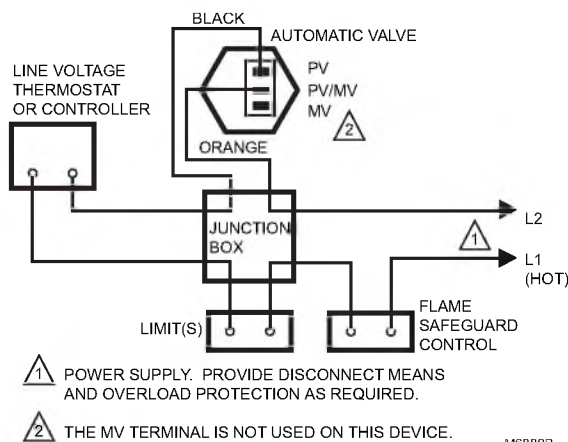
BLACK

AUTOMATIC VALVE

LINE VOLTAGE THERMOSTAT OR CONTROLLER

PV

PV/MV

MV 2

ORANGE

JUNCTION BOX

L2

1

L1 (HOT)

LIMIT(S)

FLAME SAFEGUARD CONTROL

1 POWER SUPPLY. PROVIDE DISCONNECT MEANS AND OVERLOAD PROTECTION AS REQUIRED.

2 THE MV TERMINAL IS NOT USED ON THIS DEVICE.

M6RR87